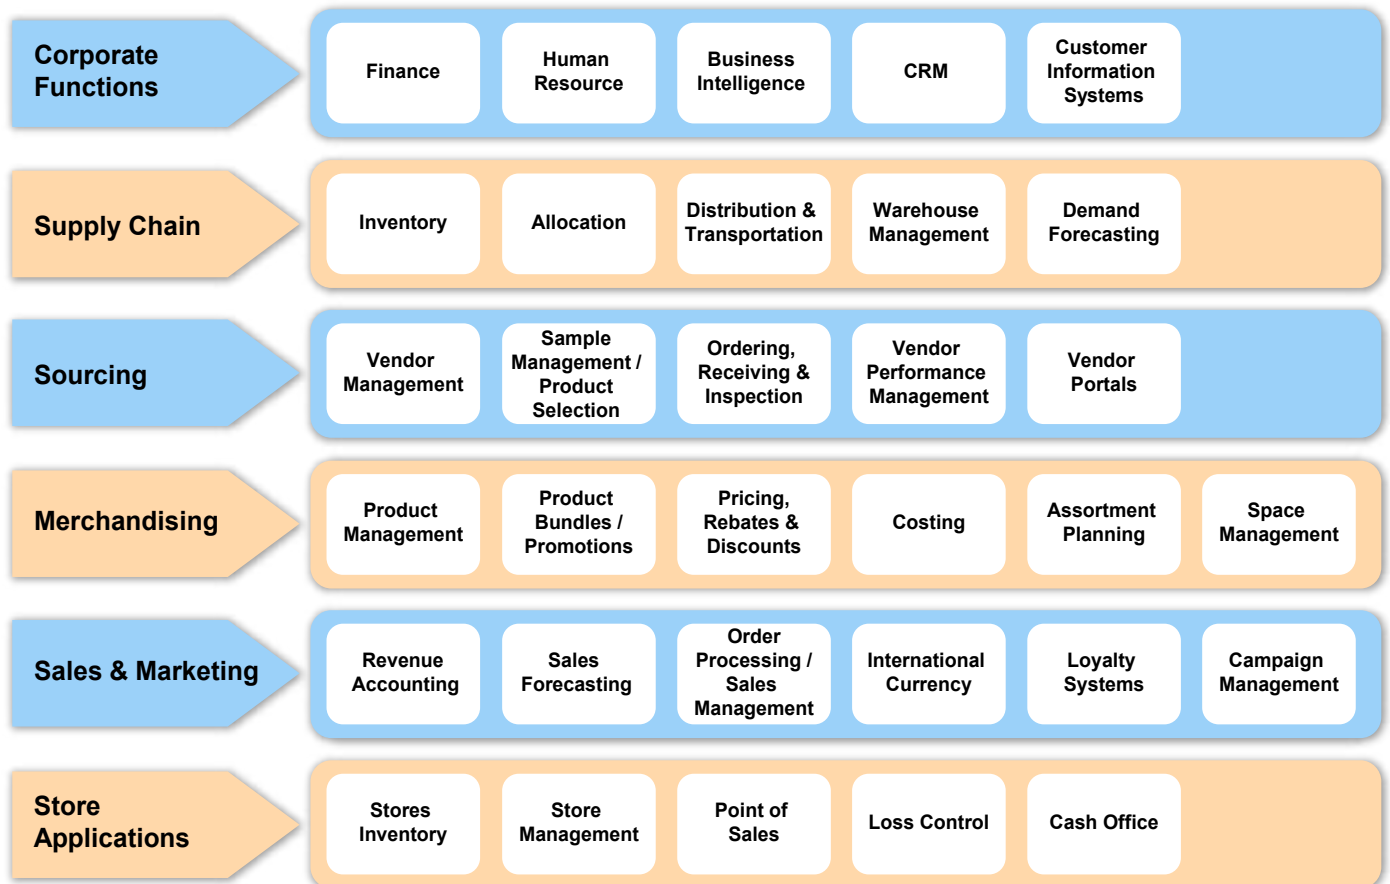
Corporate Functions

Finance

Human Resource

Business Intelligence

CRM

Customer Information Systems

Supply Chain

Inventory

Allocation

Distribution & Transportation

Warehouse Management

Demand Forecasting

Sourcing

Vendor Management

Sample Management / Product Selection

Ordering, Receiving & Inspection

Vendor Performance Management

Vendor Portals

Merchandising

Product Management

Product Bundles / Promotions

Pricing, Rebates & Discounts

Costing

Assortment Planning

Space Management

Sales & Marketing

Revenue Accounting

Sales Forecasting

Order Processing / Sales Management

International Currency

Loyalty Systems

Campaign Management

Store Applications

Stores Inventory

Store Management

Point of Sales

Loss Control

Cash Office